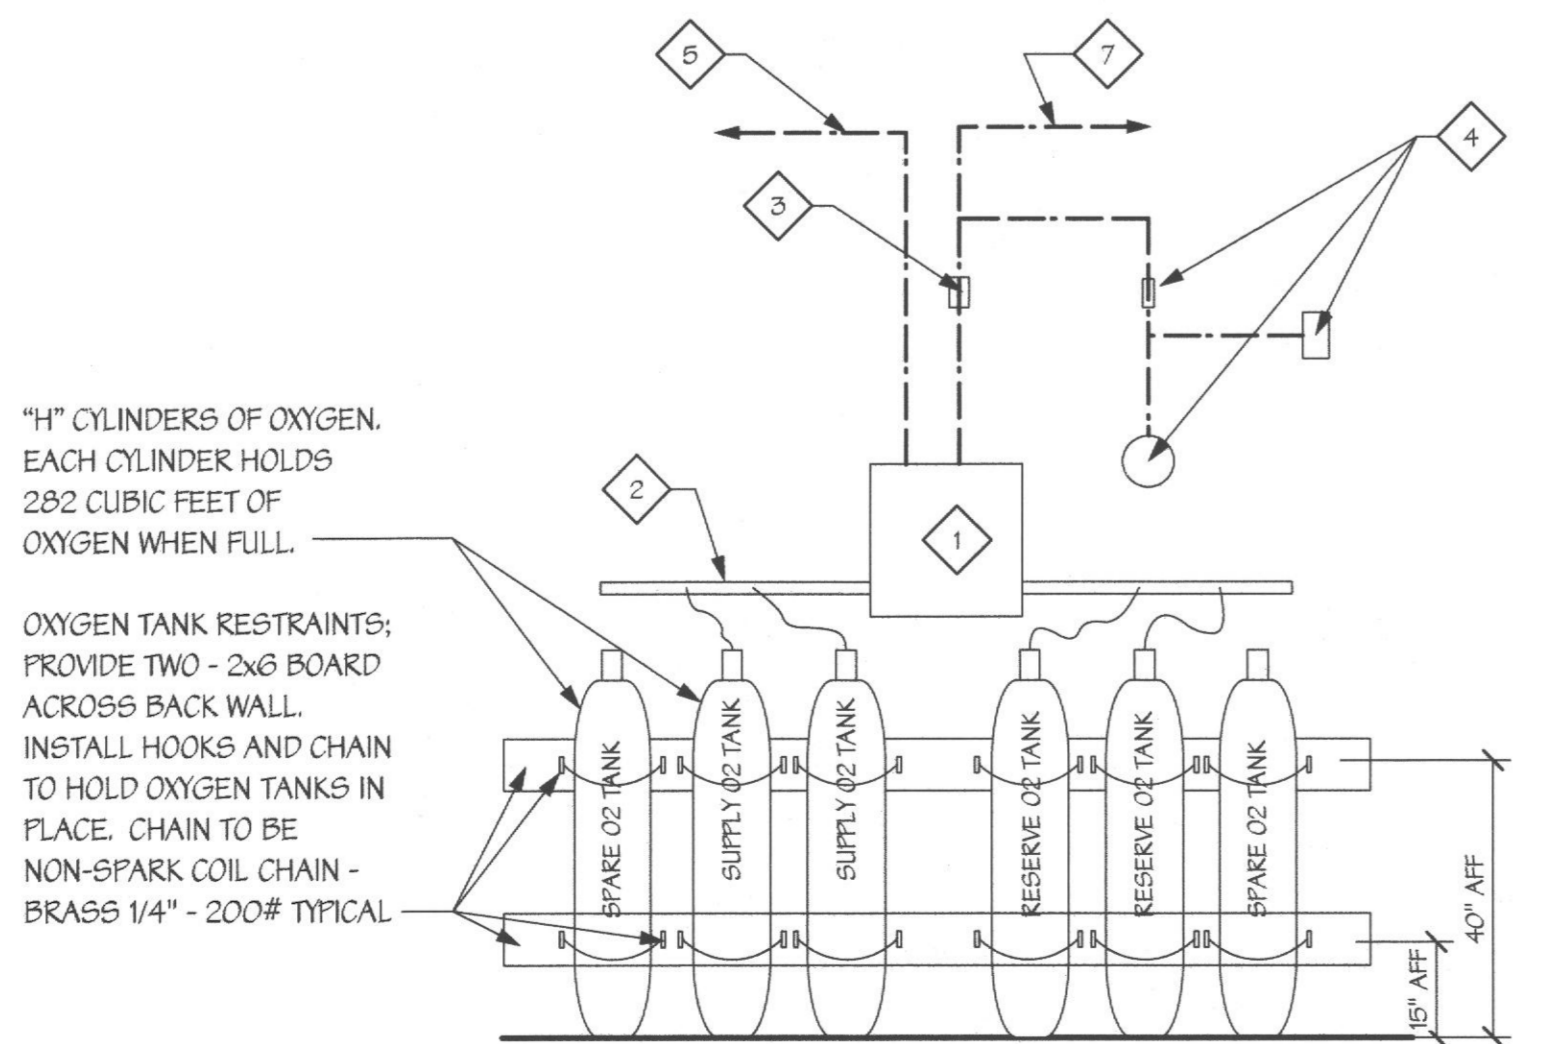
5

7

4

3

"H" CYLINDERS OF OXYGEN. EACH CYLINDER HOLDS 282 CUBIC FEET OF OXYGEN WHEN FULL.

2

1

OXYGEN TANK RESTRAINTS; PROVIDE TWO - 2x6 BOARD ACROSS BACK WALL. INSTALL HOOKS AND CHAIN TO HOLD OXYGEN TANKS IN PLACE. CHAIN TO BE NON-SPARK COIL CHAIN - BRASS 1/4" - 200# TYPICAL

SPARE O2 TANK

SUPPLY O2 TANK

SUPPLY O2 TANK

RESERVE O2 TANK

RESERVE O2 TANK

SPARE O2 TANK

40" AFF

15" AFF